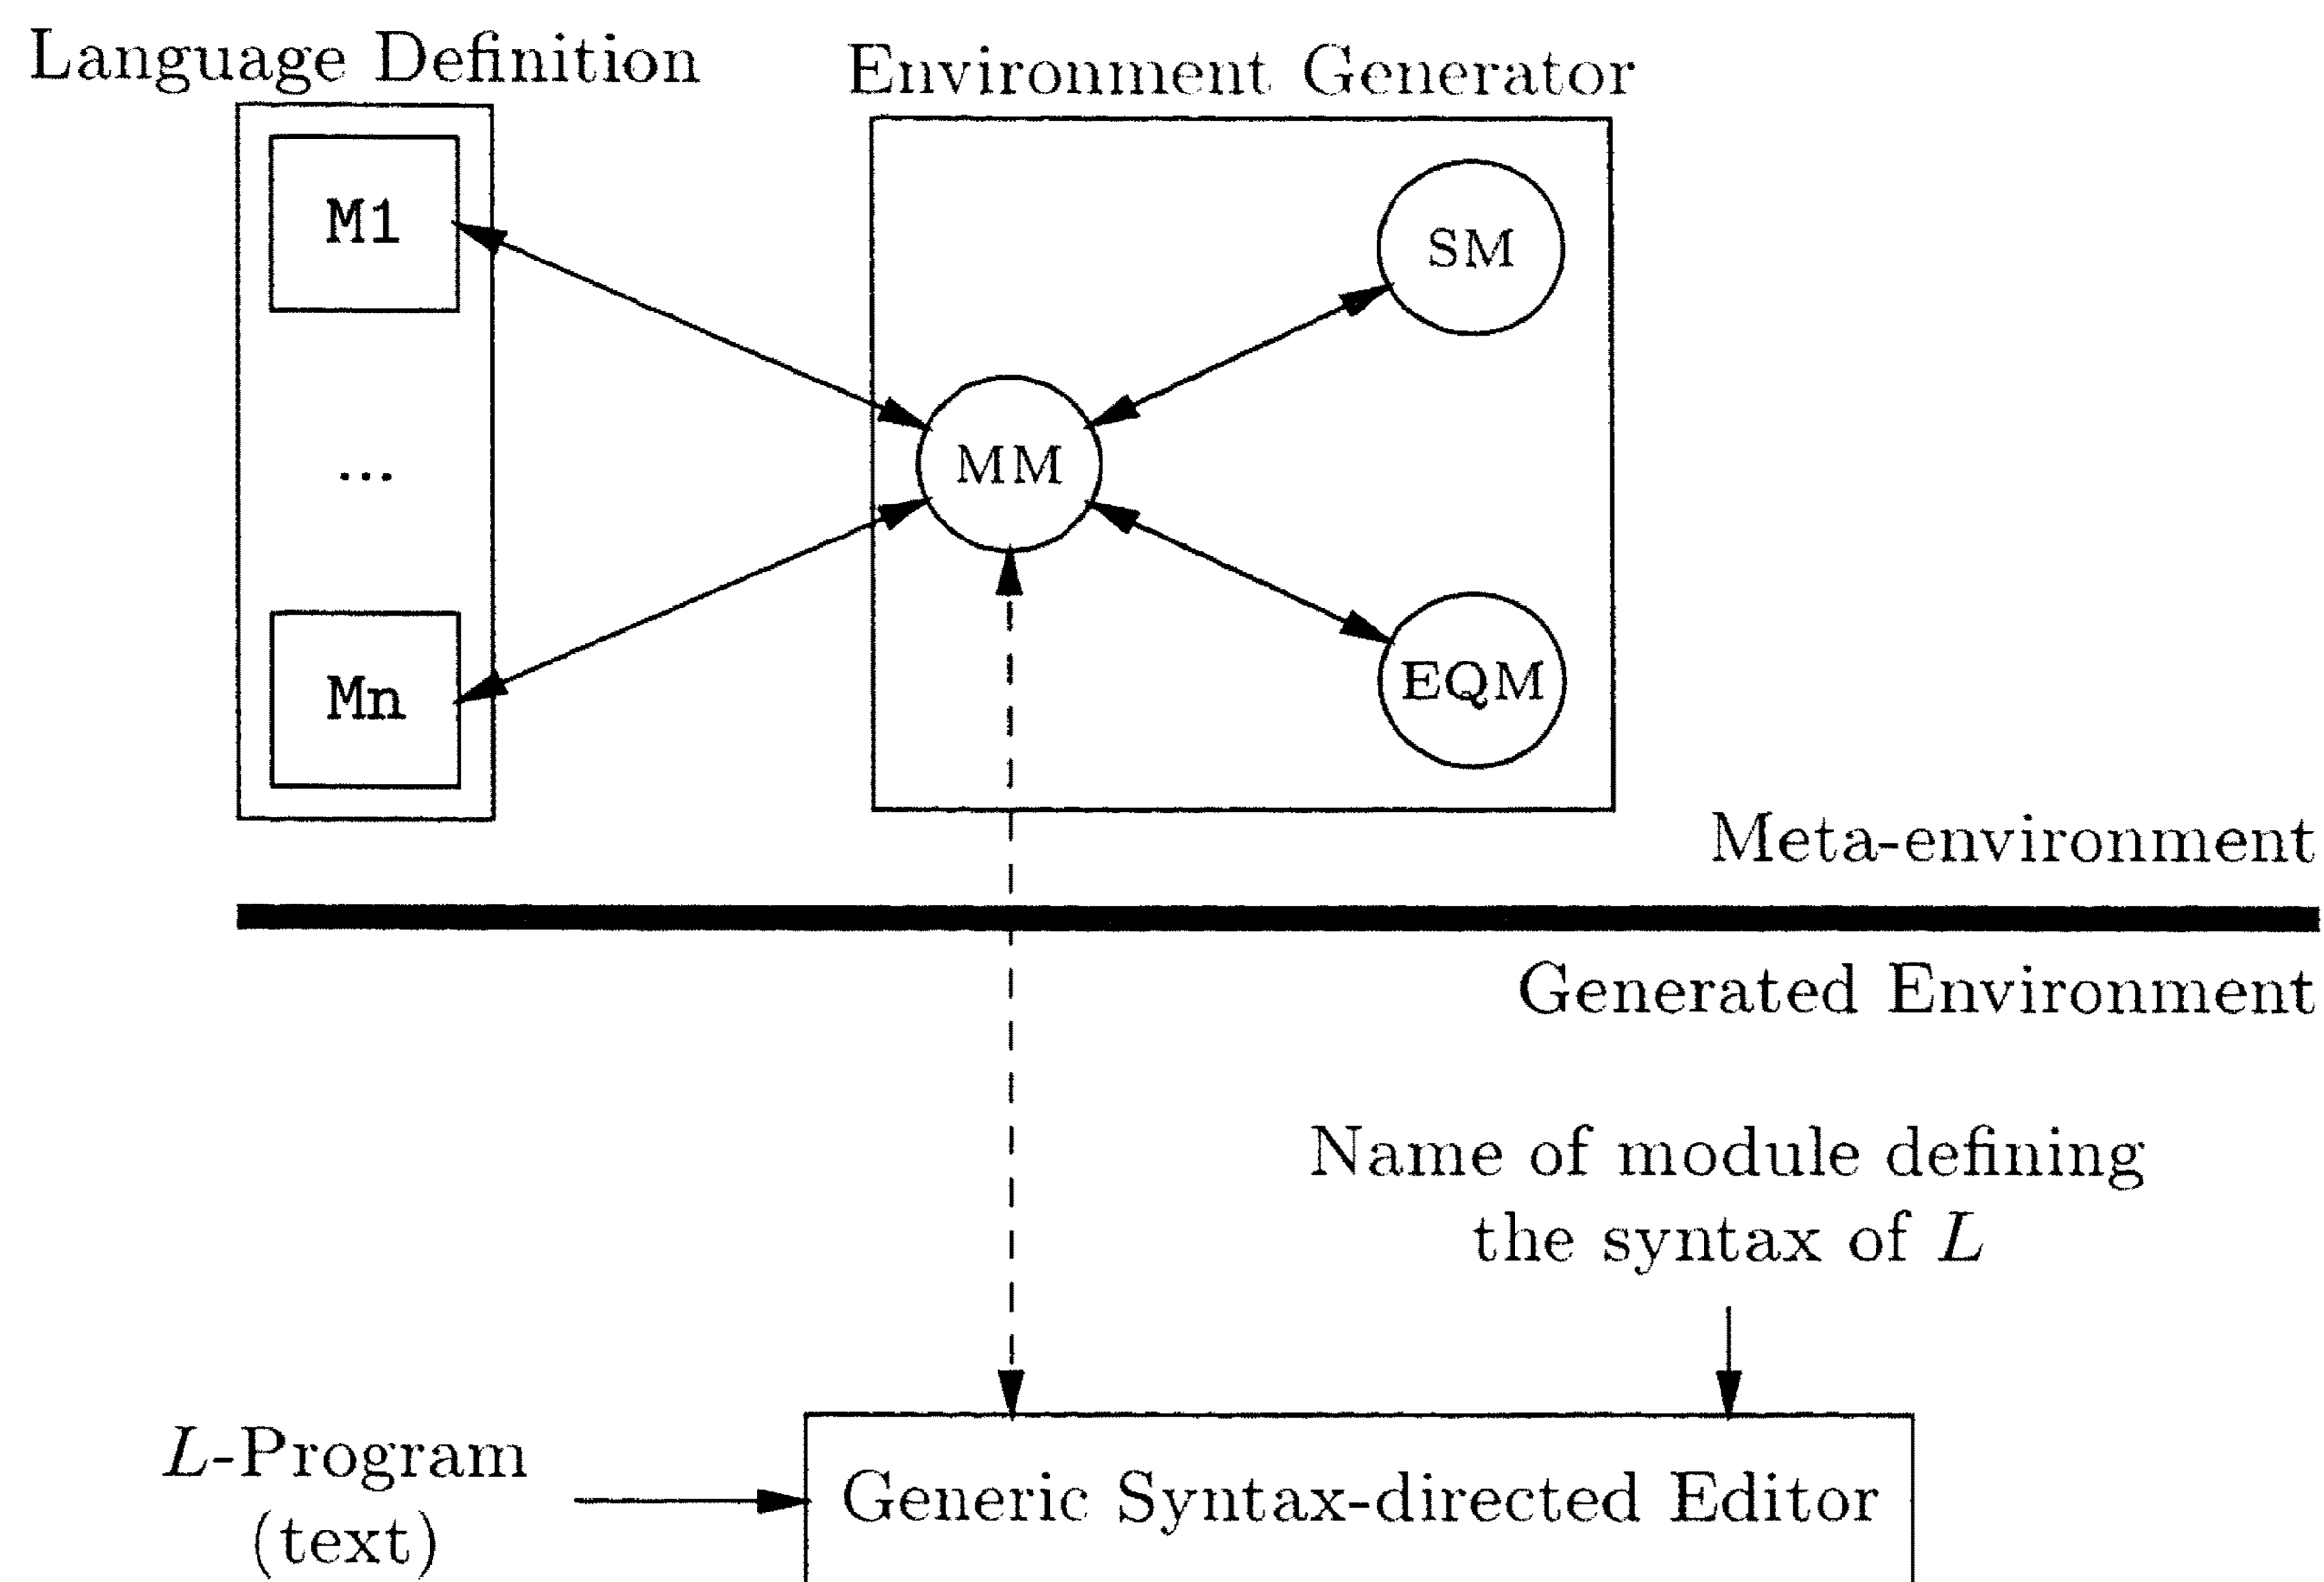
Language Definition

M1

...

Mn

Environment Generator

SM

MM

EQM

Meta-environment

Generated Environment

Name of module defining the syntax of $L$

$L$-Program (text)

Generic Syntax-directed Editor